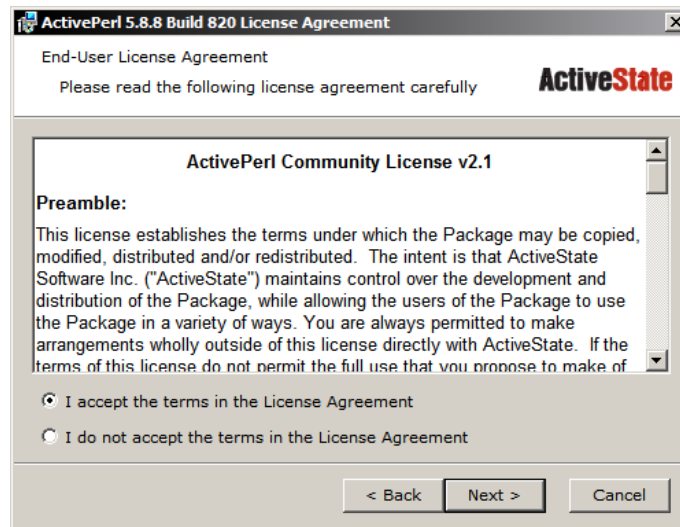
ActivePerl 5.8.8 Build 820 License Agreement

End-User License Agreement

Please read the following license agreement carefully

ActiveState

ActivePerl Community License v2.1

Preamble:

This license establishes the terms under which the Package may be copied, modified, distributed and/or redistributed. The intent is that ActiveState Software Inc. ("ActiveState") maintains control over the development and distribution of the Package, while allowing the users of the Package to use the Package in a variety of ways. You are always permitted to make arrangements wholly outside of this license directly with ActiveState. If the terms of this license do not permit the full use that you propose to make of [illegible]

I accept the terms in the License Agreement

I do not accept the terms in the License Agreement

< Back

Next >

Cancel